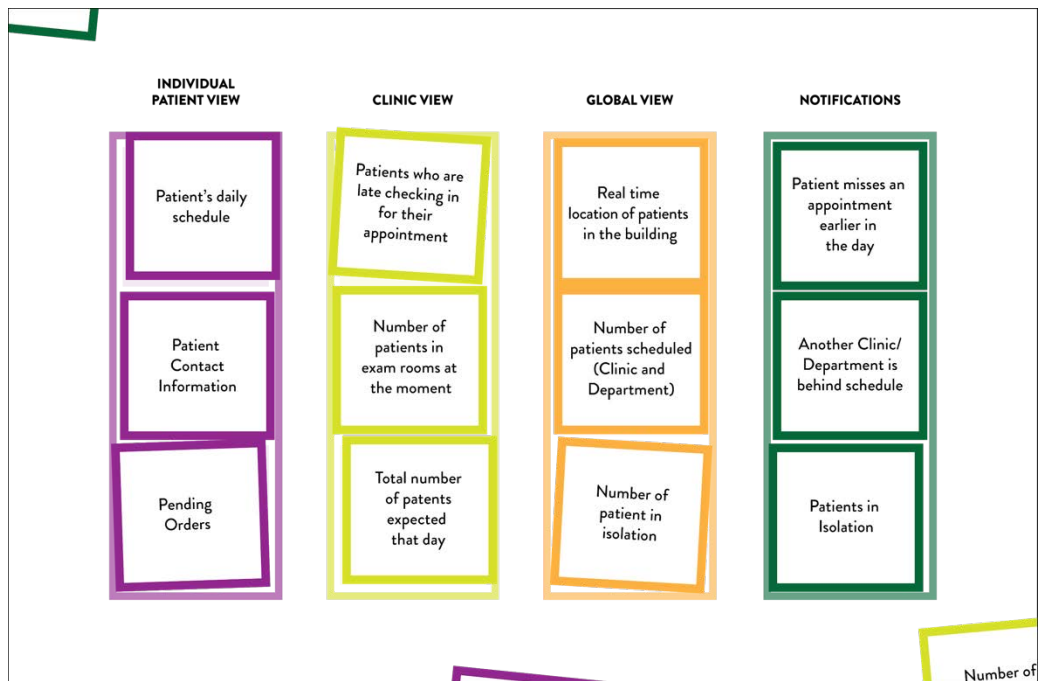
INDIVIDUAL PATIENT VIEW

Patient's daily schedule

Patient Contact Information

Pending Orders

CLINIC VIEW

Patients who are late checking in for their appointment

Number of patients in exam rooms at the moment

Total number of patents expected that day

GLOBAL VIEW

Real time location of patients in the building

Number of patients scheduled (Clinic and Department)

Number of patient in isolation

NOTIFICATIONS

Patient misses an appointment earlier in the day

Another Clinic/ Department is behind schedule

Patients in Isolation

Number of